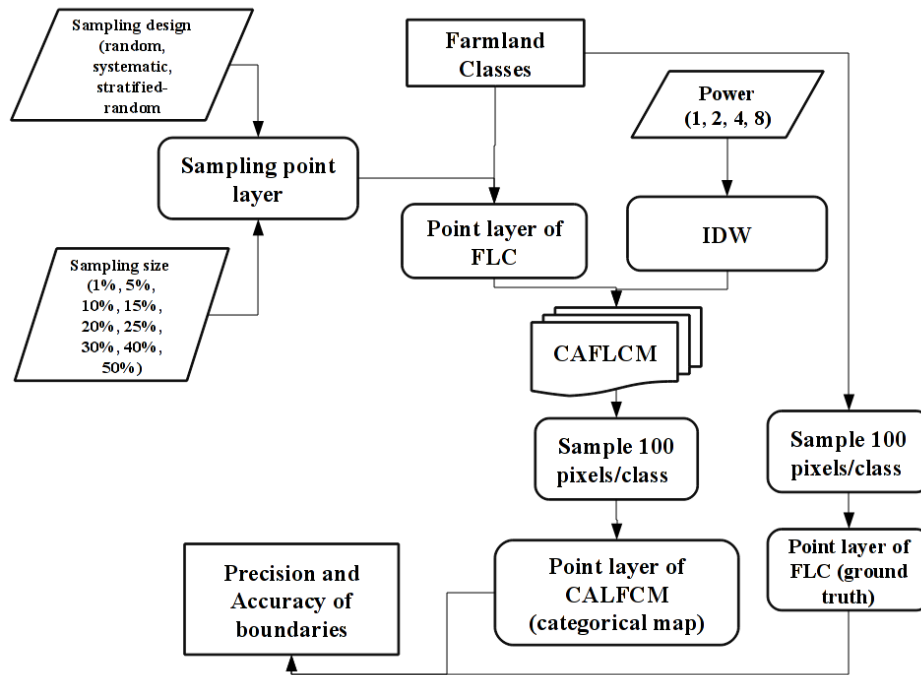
Sampling design (random, systematic, stratified-random

Farmland Classes

Power (1, 2, 4, 8)

Sampling point layer

Point layer of FLC

IDW

Sampling size (1%, 5%, 10%, 15%, 20%, 25%, 30%, 40%, 50%)

CAFLCM

Sample 100 pixels/class

Sample 100 pixels/class

Precision and Accuracy of boundaries

Point layer of CALFCM (categorical map)

Point layer of FLC (ground truth)